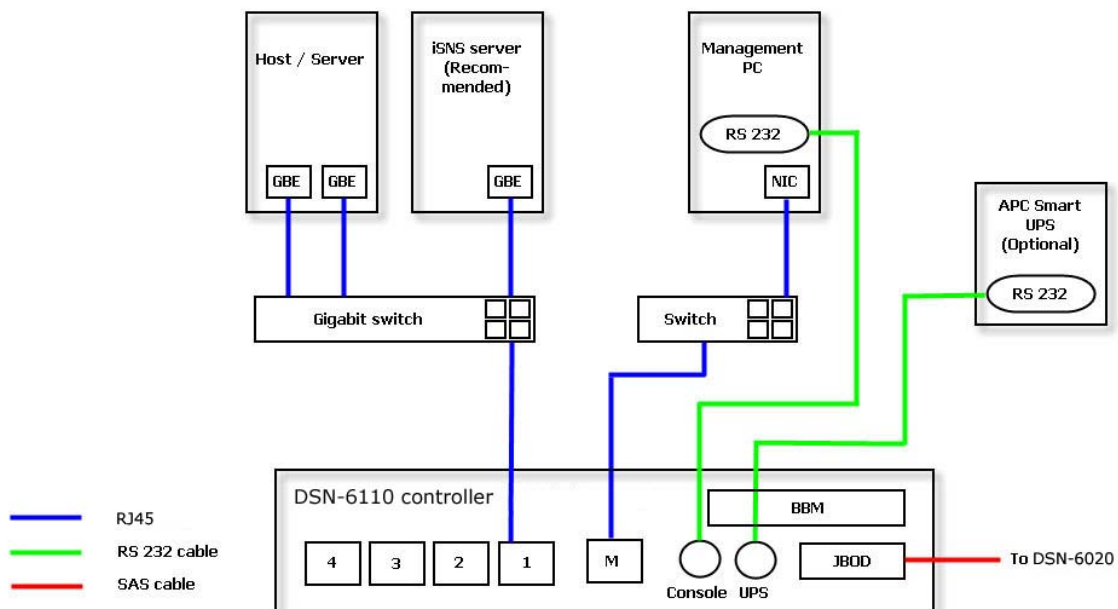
Host / Server

GBE GBE

iSNS server (Recommended)

GBE

Management PC

RS 232

NIC

APC Smart UPS (Optional)

RS 232

Gigabit switch

Switch

DSN-6110 controller

BBM

4 3 2 1 M Console UPS JBOD

To DSN-6020

RJ45

RS 232 cable

SAS cable